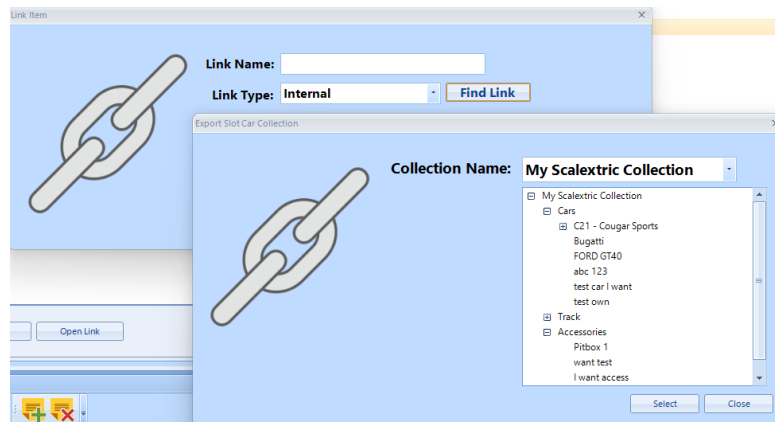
Link Item

Link Name:

Link Type: Internal

Find Link

Open Link

Export Slot Car Collection

Collection Name: My Scalextric Collection

My Scalextric Collection
Cars
C21 - Cougar Sports
Bugatti
FORD GT40
abc 123
test car I want
test own
Track
Accessories
Pitbox 1
want test
I want access

Select

Close